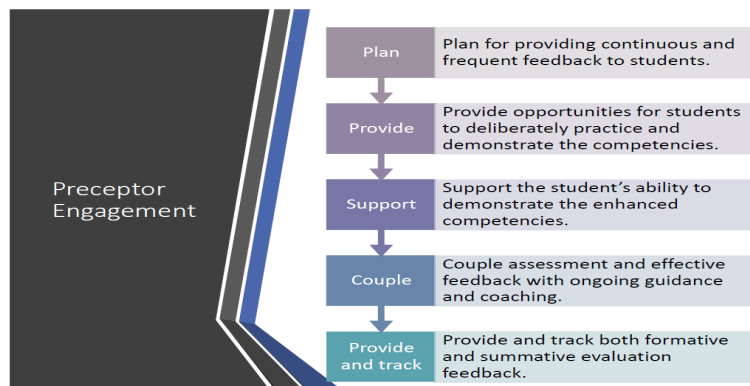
Preceptor Engagement

Plan
Plan for providing continuous and frequent feedback to students.

Provide
Provide opportunities for students to deliberately practice and demonstrate the competencies.

Support
Support the student's ability to demonstrate the enhanced competencies.

Couple
Couple assessment and effective feedback with ongoing guidance and coaching.

Provide and track
Provide and track both formative and summative evaluation feedback.